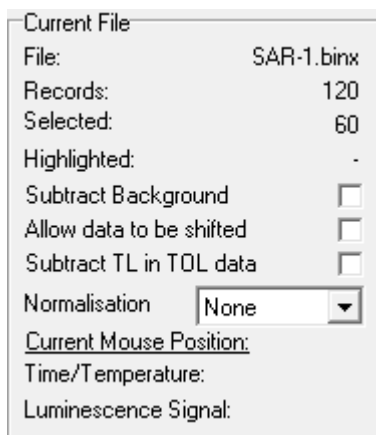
Current File
File: SAR-1.binx
Records: 120
Selected: 60
Highlighted: -
Subtract Background
Allow data to be shifted
Subtract TL in TOL data
Normalisation None
Current Mouse Position:
Time/Temperature:
Luminescence Signal: